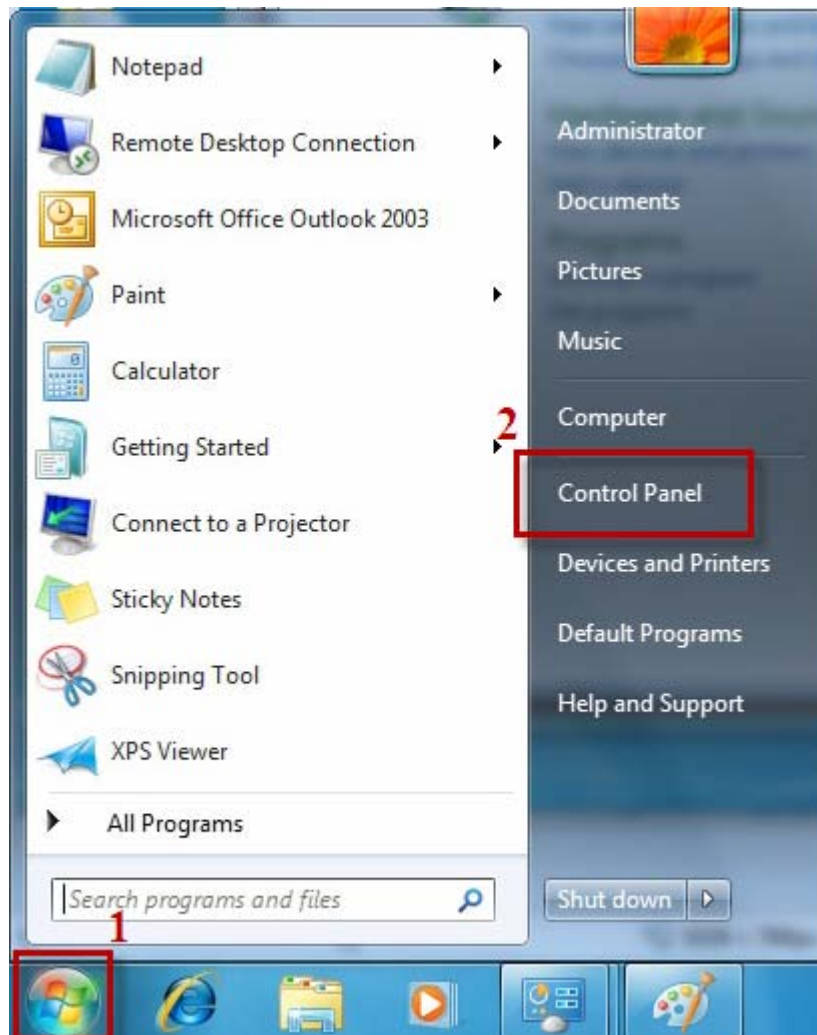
Notepad
Remote Desktop Connection
Microsoft Office Outlook 2003
Paint
Calculator
Getting Started
Connect to a Projector
Sticky Notes
Snipping Tool
XPS Viewer
All Programs
Search programs and files

Administrator
Documents
Pictures
Music
Computer
2
Control Panel
Devices and Printers
Default Programs
Help and Support
Shut down
1